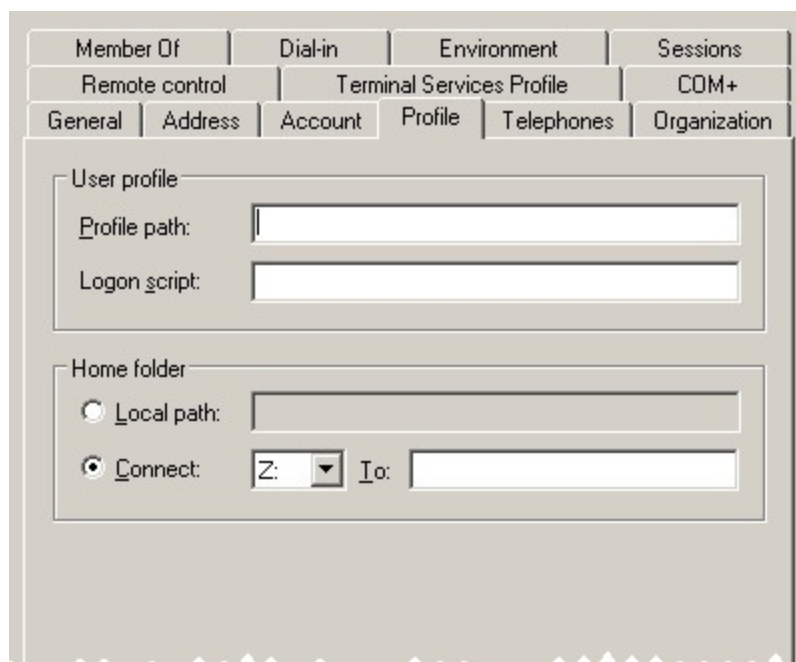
Member Of | Dial-in | Environment | Sessions
Remote control | Terminal Services Profile | COM+
General | Address | Account | Profile | Telephones | Organization

User profile
Profile path:
Logon script:

Home folder
Local path:
Connect: Z: To: